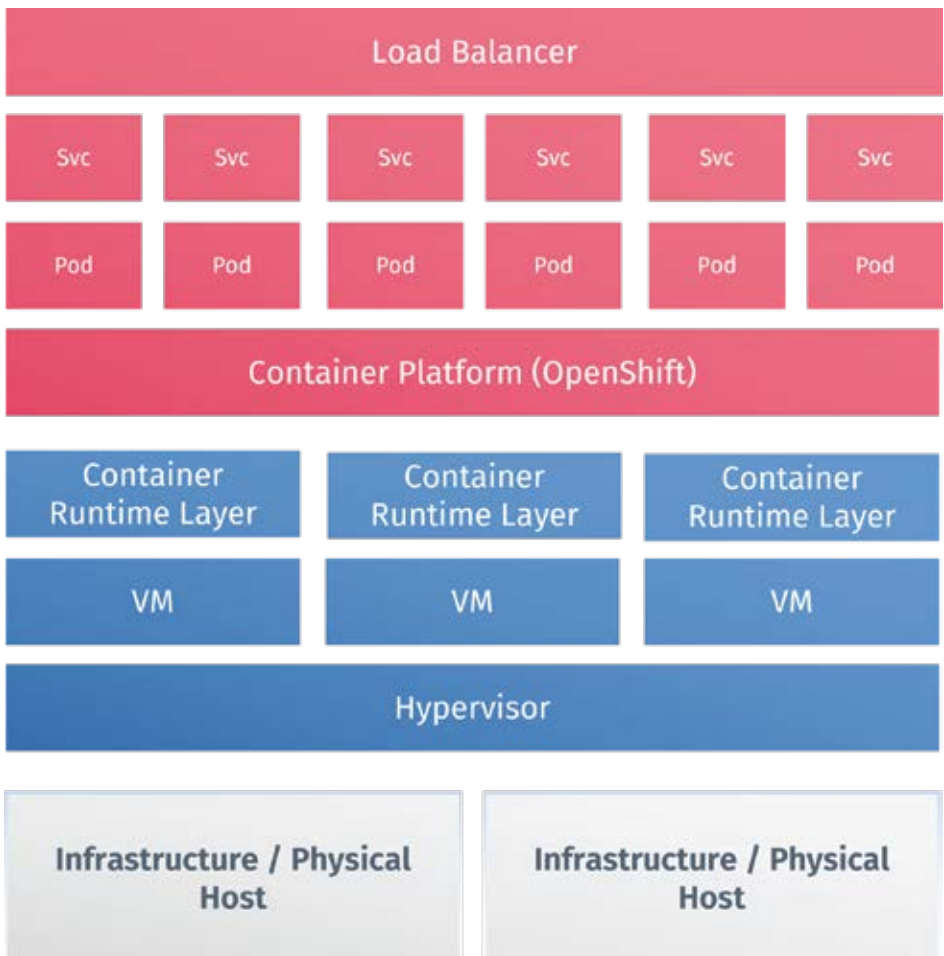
Load Balancer

Svc Svc Svc Svc Svc Svc

Pod Pod Pod Pod Pod Pod

Container Platform (OpenShift)

Container Runtime Layer

Container Runtime Layer

Container Runtime Layer

VM VM VM

Hypervisor

Infrastructure / Physical Host

Infrastructure / Physical Host